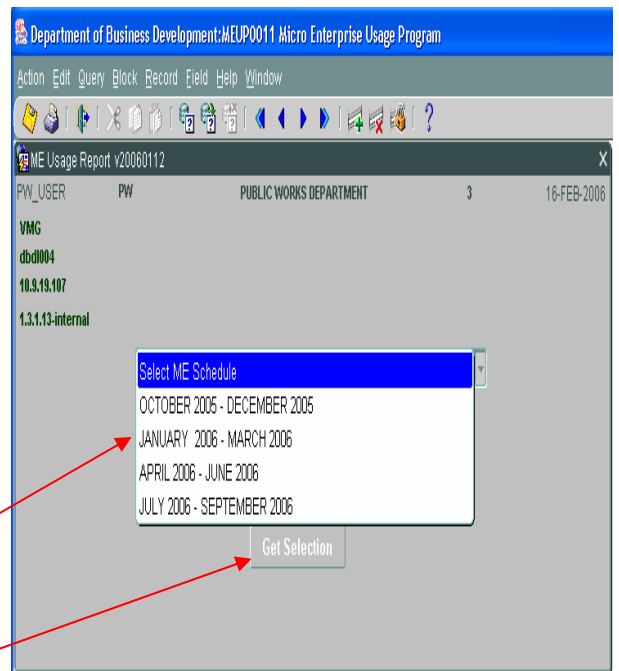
Department of Business Development:MEUP0011 Micro Enterprise Usage Program

Action Edit Query Block Record Field Help Window

ME Usage Report v20060112

X

PW_USER PW PUBLIC WORKS DEPARTMENT 3 16-FEB-2006

VMG
dbdl004
10.9.19.107
1.3.1.13-internal

Select ME Schedule
OCTOBER 2005 - DECEMBER 2005
JANUARY 2006 - MARCH 2006
APRIL 2006 - JUNE 2006
JULY 2006 - SEPTEMBER 2006

Get Selection